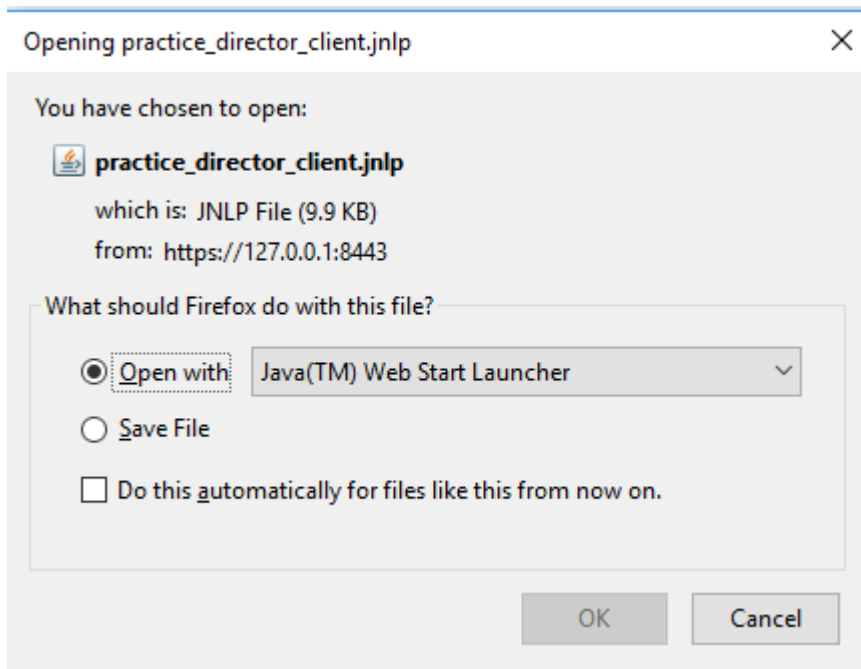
Opening practice_director_client.jnlp

You have chosen to open:

practice_director_client.jnlp

which is: JNLP File (9.9 KB)

from: https://127.0.0.1:8443

What should Firefox do with this file?

Open with Java(TM) Web Start Launcher

Save File

Do this automatically for files like this from now on.

OK Cancel